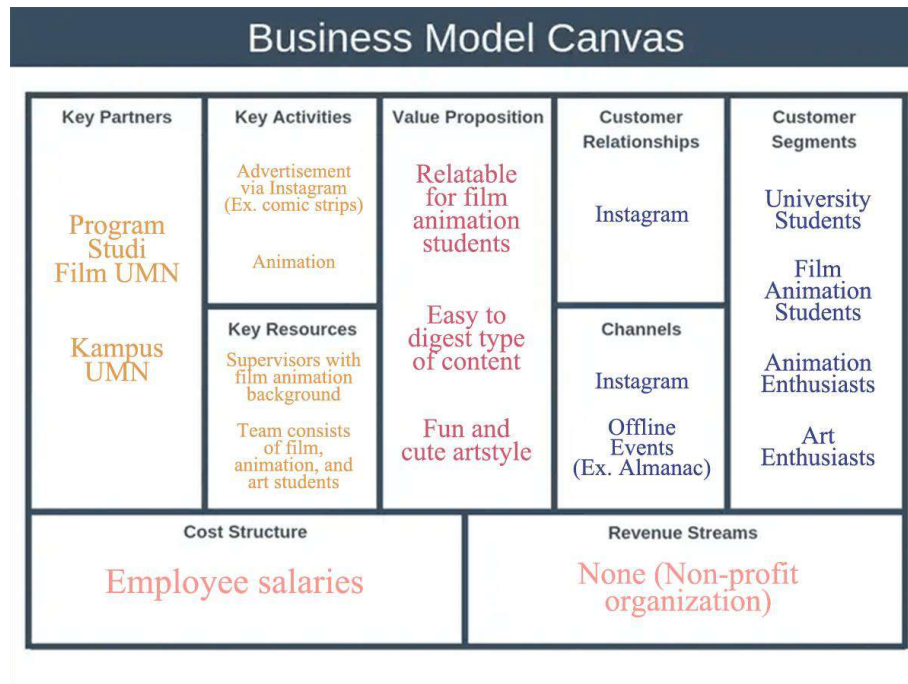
Business Model Canvas

Key Partners

Program Studi Film UMN

Kampus UMN

Key Activities

Advertisement via Instagram (Ex. comic strips)

Animation

Key Resources

Supervisors with film animation background

Team consists of film, animation, and art students

Value Proposition

Relatable for film animation students

Easy to digest type of content

Fun and cute artstyle

Customer Relationships

Instagram

Channels

Instagram

Offline Events (Ex. Almanac)

Customer Segments

University Students

Film Animation Students

Animation Enthusiasts

Art Enthusiasts

Cost Structure

Employee salaries

Revenue Streams

None (Non-profit organization)